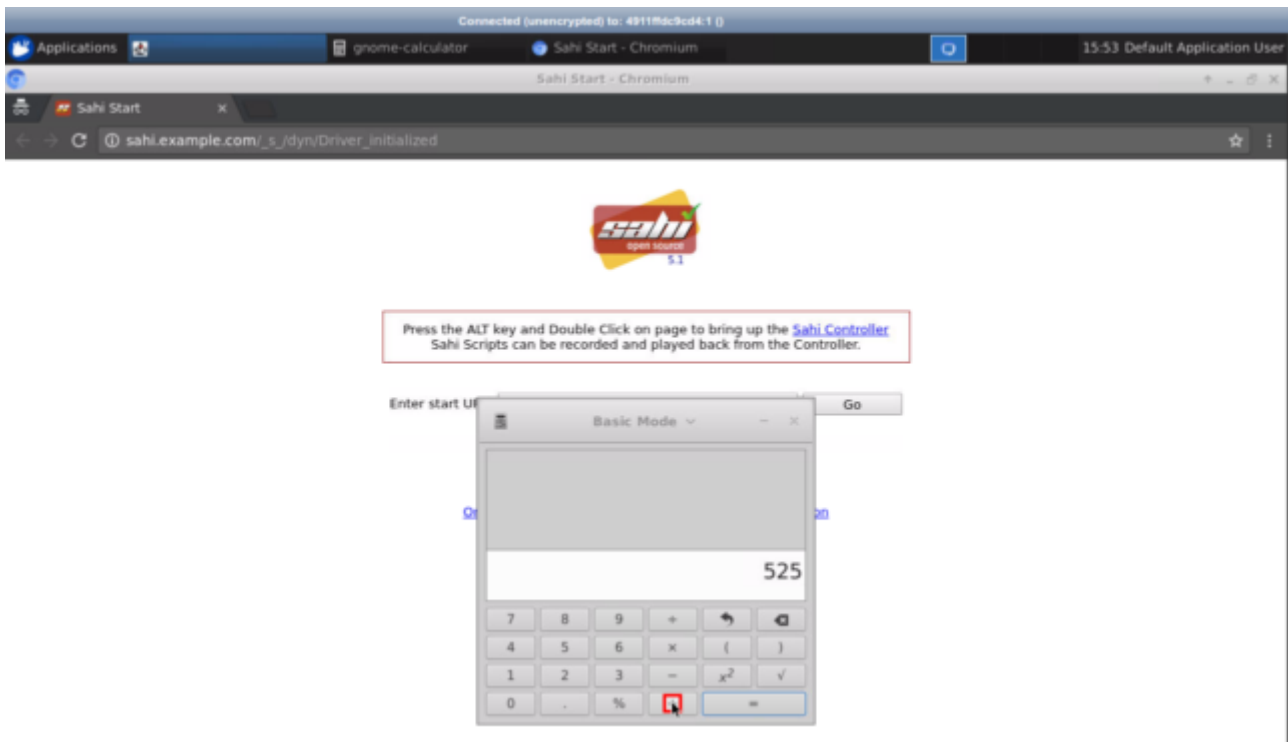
Connected (unencrypted) to: 4911ffdc9cd4:1 ()

Applications

gnome-calculator

Sahi Start - Chromium

15:53 Default Application User

Sahi Start - Chromium

Sahi Start

sahi.example.com/_s_/dyn/Driver_initialized

sahi
open source
5.1

Press the ALT key and Double Click on page to bring up the Sahi Controller
Sahi Scripts can be recorded and played back from the Controller.

Enter start U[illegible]

Go

Basic Mode

O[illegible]

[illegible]on

525

| 7 | 8 | 9 | ÷ | ↶ | ⌫ |
|---|---|---|---|---|---|
| 4 | 5 | 6 | × | ( | ) |
| 1 | 2 | 3 | − | $x^2$ | √ |
| 0 | . | % | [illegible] | = | |